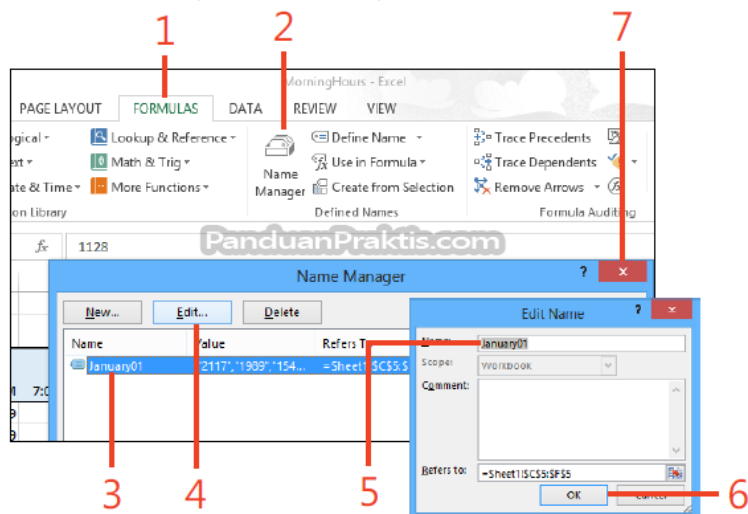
1
2
7
MorningHours - Excel
PAGE LAYOUT FORMULAS DATA REVIEW VIEW
gical ▾
xt ▾
ate & Time ▾
on Library
Lookup & Reference ▾
Math & Trig ▾
More Functions ▾
Name Manager
Define Name ▾
Use in Formula ▾
Create from Selection
Defined Names
Trace Precedents
Trace Dependents
Remove Arrows ▾
Formula Auditing
$f_x$ 1128
PanduanPraktis.com
Name Manager
?
New...
Edit...
Delete
Name
Value
Refers To
January01
"2117","1989","154...
=Sheet1!$C$5:$
Edit Name
?
Name:
January01
Scope:
Workbook
Comment:
Refers to:
=Sheet1!$C$5:$F$5
OK
Cancel
3
4
5
6